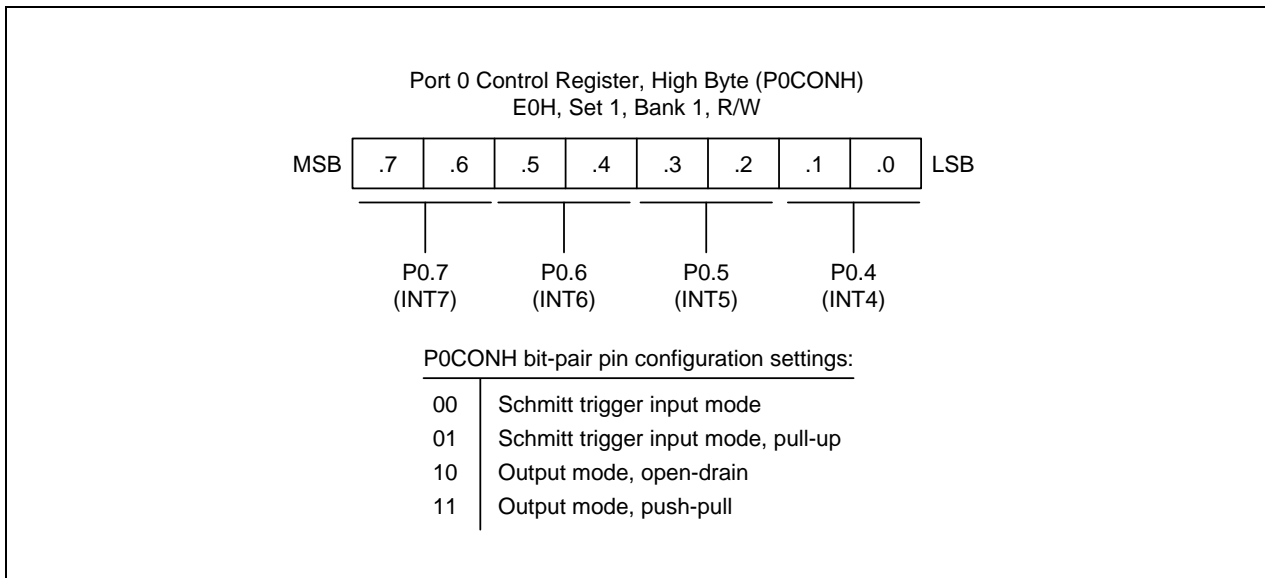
Port 0 Control Register, High Byte (P0CONH)
E0H, Set 1, Bank 1, R/W

| MSB | .7 | .6 | .5 | .4 | .3 | .2 | .1 | .0 | LSB |
|---|---|---|---|---|---|---|---|---|---|

P0.7 (INT7)
P0.6 (INT6)
P0.5 (INT5)
P0.4 (INT4)

P0CONH bit-pair pin configuration settings:

| | |
|---|---|
| 00 | Schmitt trigger input mode |
| 01 | Schmitt trigger input mode, pull-up |
| 10 | Output mode, open-drain |
| 11 | Output mode, push-pull |